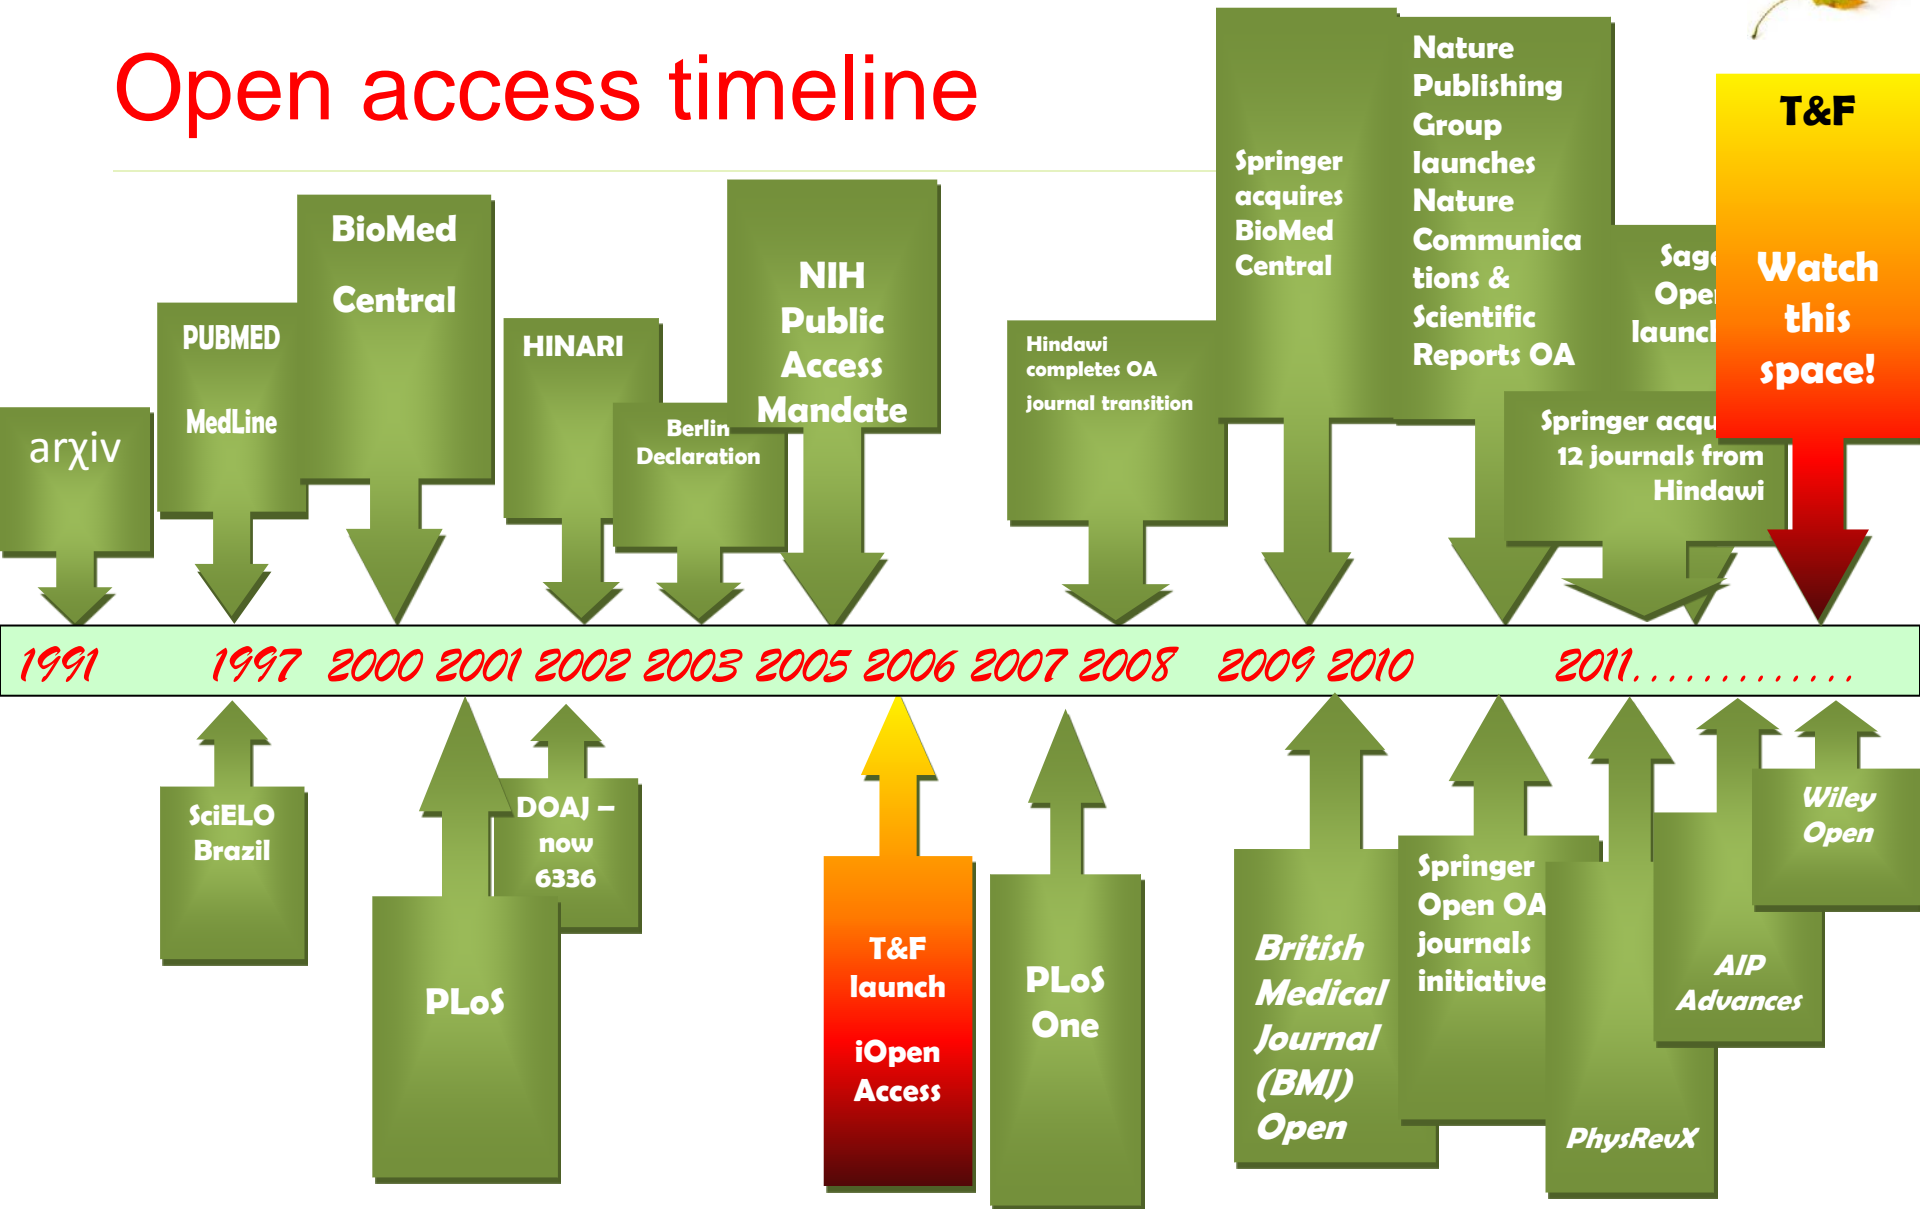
Open access timeline

arχiv

PUBMED

MedLine

BioMed

Central

HINARI

Berlin Declaration

NIH Public Access Mandate

Hindawi completes OA journal transition

Springer acquires BioMed Central

Nature Publishing Group launches Nature Communica tions & Scientific Reports OA

Sag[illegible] Ope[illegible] launc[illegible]

Springer acqu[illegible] 12 journals from Hindawi

T&F

Watch this space!

1991 1997 2000 2001 2002 2003 2005 2006 2007 2008 2009 2010 2011.............

SciELO Brazil

PLoS

DOAJ – now 6336

T&F launch iOpen Access

PLoS One

British Medical Journal (BMJ) Open

Springer Open OA journals initiative

PhysRevX

AIP Advances

Wiley Open